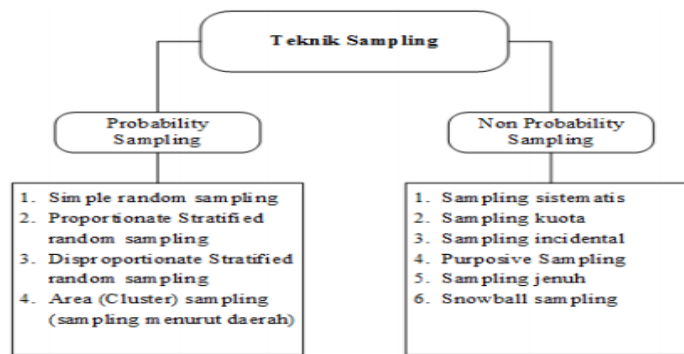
Teknik Sampling

Probability Sampling

1. Simple random sampling
2. Proportionate Stratified random sampling
3. Disproportionate Stratified random sampling
4. Area (Cluster) sampling (sampling menurut daerah)

Non Probability Sampling

1. Sampling sistematis
2. Sampling kuota
3. Sampling incidental
4. Purposive Sampling
5. Sampling jenuh
6. Snowball sampling